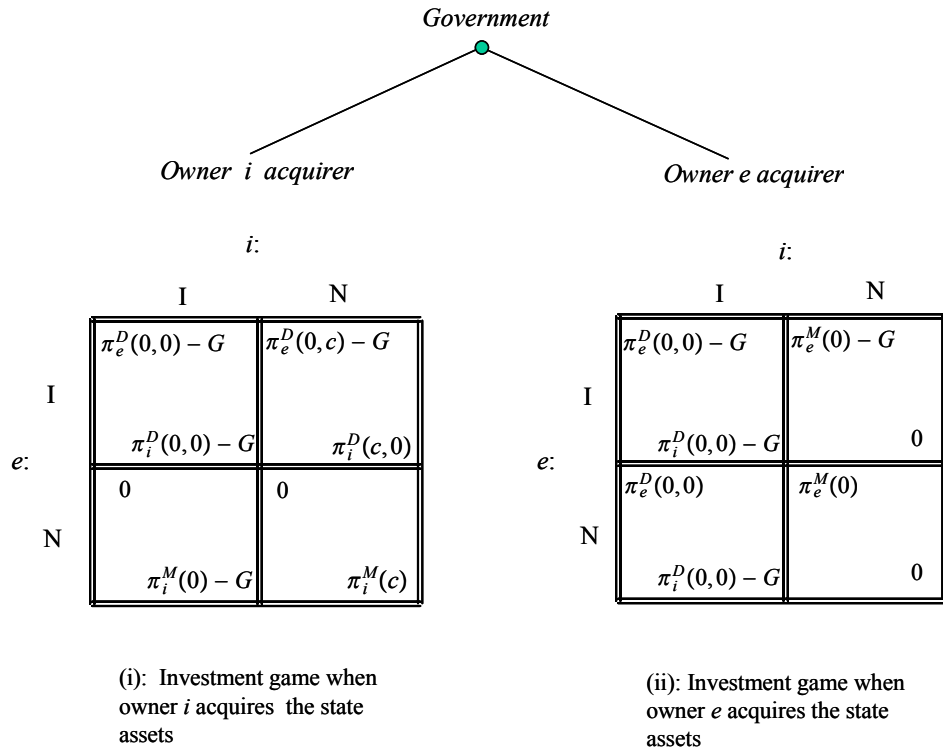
*Government*

*Owner i acquirer*

*Owner e acquirer*

*i*:

| | I | N |
|---|---|---|
| I | $\pi_e^D(0,0) - G$ / $\pi_i^D(0,0) - G$ | $\pi_e^D(0,c) - G$ / $\pi_i^D(c,0)$ |
| N | 0 / $\pi_i^M(0) - G$ | 0 / $\pi_i^M(c)$ |

*e*:

(i): Investment game when owner *i* acquires the state assets

*i*:

| | I | N |
|---|---|---|
| I | $\pi_e^D(0,0) - G$ / $\pi_i^D(0,0) - G$ | $\pi_e^M(0) - G$ / 0 |
| N | $\pi_e^D(0,0)$ / $\pi_i^D(0,0) - G$ | $\pi_e^M(0)$ / 0 |

*e*:

(ii): Investment game when owner *e* acquires the state assets